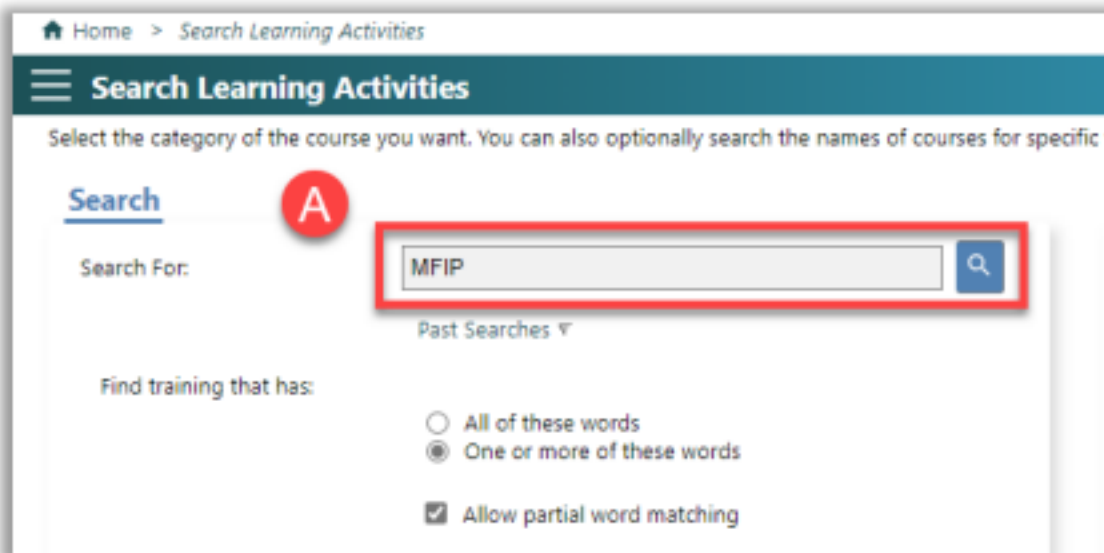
Home > Search Learning Activities

Search Learning Activities

Select the category of the course you want. You can also optionally search the names of courses for specific

Search

A

Search For:

MFIP

Past Searches

Find training that has:

All of these words

One or more of these words

Allow partial word matching